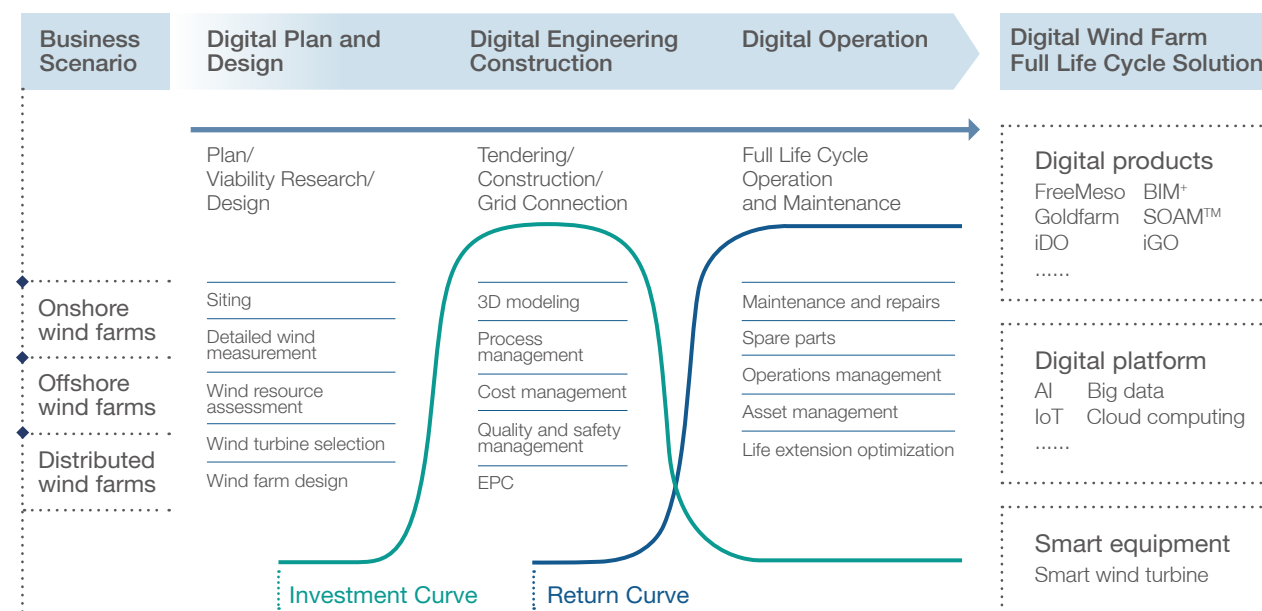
Business Scenario

Digital Plan and Design

Digital Engineering Construction

Digital Operation

Digital Wind Farm Full Life Cycle Solution

Plan/ Viability Research/ Design

Tendering/ Construction/ Grid Connection

Full Life Cycle Operation and Maintenance

Digital products
FreeMeso BIM$^+$
Goldfarm SOAM$^{TM}$
iDO iGO
......

Onshore wind farms

Offshore wind farms

Distributed wind farms

Siting
Detailed wind measurement
Wind resource assessment
Wind turbine selection
Wind farm design

3D modeling
Process management
Cost management
Quality and safety management
EPC

Maintenance and repairs
Spare parts
Operations management
Asset management
Life extension optimization

Digital platform
AI Big data
IoT Cloud computing
......

Smart equipment
Smart wind turbine

Investment Curve

Return Curve